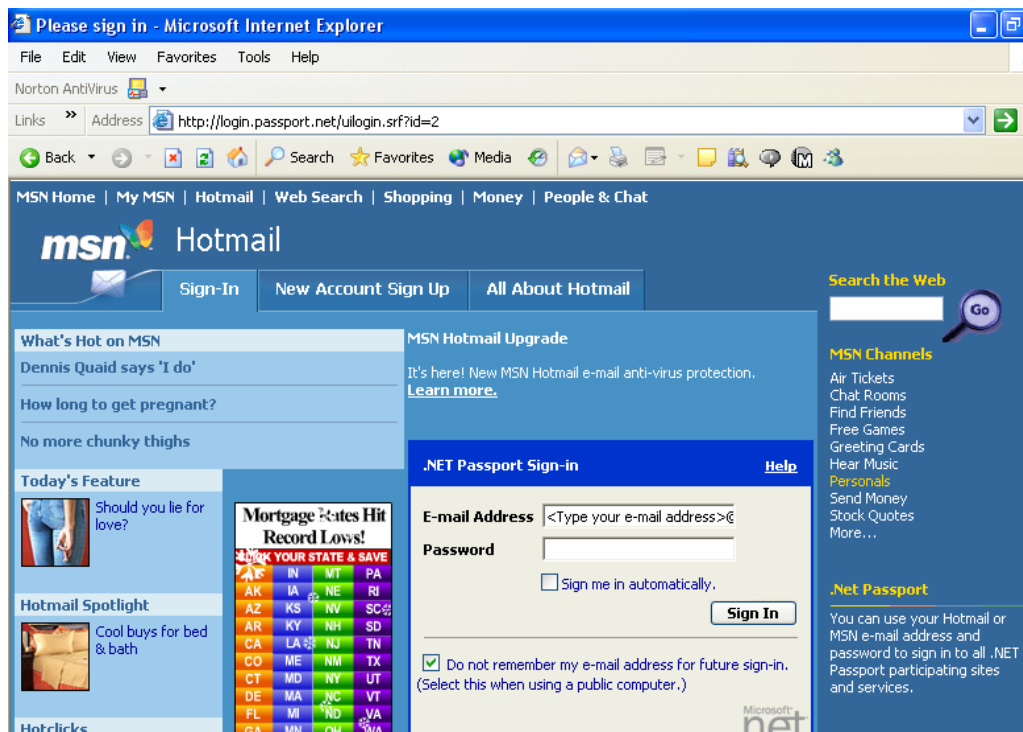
Please sign in - Microsoft Internet Explorer

File Edit View Favorites Tools Help

Norton AntiVirus

Links Address http://login.passport.net/uilogin.srf?id=2

Back Search Favorites Media

MSN Home | My MSN | Hotmail | Web Search | Shopping | Money | People & Chat

msn Hotmail

Sign-In New Account Sign Up All About Hotmail

Search the Web

Go

What's Hot on MSN

Dennis Quaid says 'I do'

How long to get pregnant?

No more chunky thighs

Today's Feature

Should you lie for love?

Hotmail Spotlight

Cool buys for bed & bath

Hotclicks

Mortgage Rates Hit Record Lows!

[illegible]K YOUR STATE & SAVE

| | IN | MT | PA |
|---|---|---|---|
| AK | IA | NE | RI |
| AZ | KS | NV | SC |
| AR | KY | NH | SD |
| CA | LA | NJ | TN |
| CO | ME | NM | TX |
| CT | MD | NY | UT |
| DE | MA | NC | VT |
| FL | MI | ND | VA |

MSN Hotmail Upgrade

It's here! New MSN Hotmail e-mail anti-virus protection. Learn more.

.NET Passport Sign-in Help

E-mail Address <Type your e-mail address>@

Password

Sign me in automatically.

Sign In

Do not remember my e-mail address for future sign-in. (Select this when using a public computer.)

Microsoft .net

MSN Channels

Air Tickets
Chat Rooms
Find Friends
Free Games
Greeting Cards
Hear Music
Personals
Send Money
Stock Quotes
More...

.Net Passport

You can use your Hotmail or MSN e-mail address and password to sign in to all .NET Passport participating sites and services.